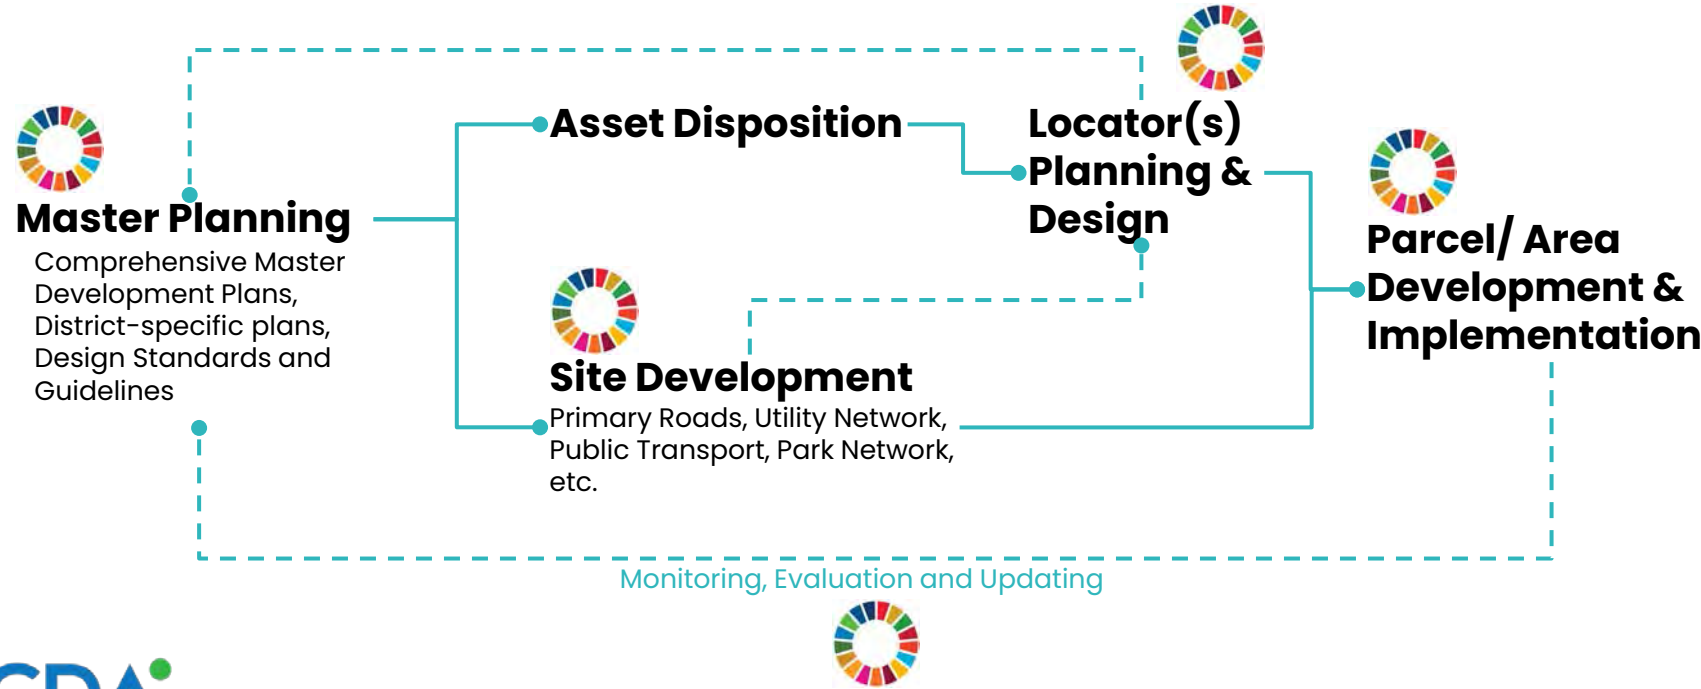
Asset Disposition

Locator(s) Planning & Design

Master Planning
Comprehensive Master Development Plans, District-specific plans, Design Standards and Guidelines

Parcel/ Area Development & Implementation

Site Development
Primary Roads, Utility Network, Public Transport, Park Network, etc.

Monitoring, Evaluation and Updating

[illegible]